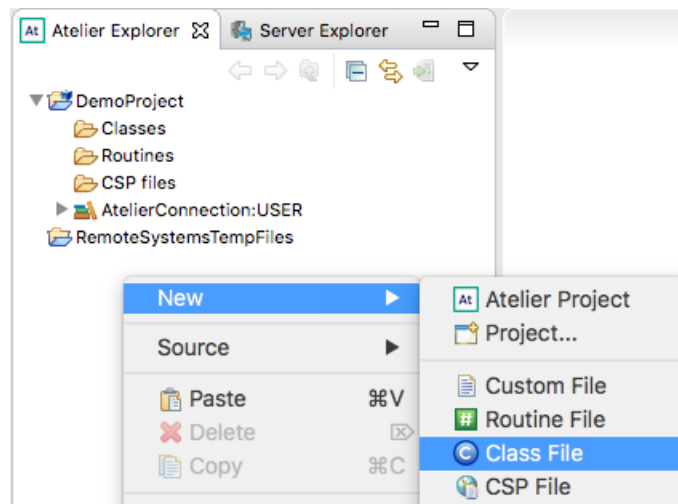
At Atelier Explorer ☒ Server Explorer

DemoProject
Classes
Routines
CSP files
AtelierConnection:USER
RemoteSystemsTempFiles

New
Source
Paste ⌘V
Delete
Copy ⌘C

At Atelier Project
Project...
Custom File
# Routine File
C Class File
CSP File